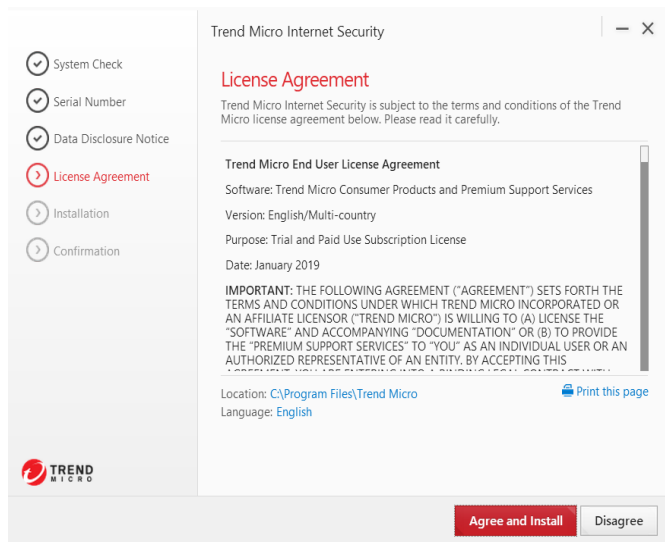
Trend Micro Internet Security

System Check
Serial Number
Data Disclosure Notice
License Agreement
Installation
Confirmation

License Agreement

Trend Micro Internet Security is subject to the terms and conditions of the Trend Micro license agreement below. Please read it carefully.

Trend Micro End User License Agreement

Software: Trend Micro Consumer Products and Premium Support Services

Version: English/Multi-country

Purpose: Trial and Paid Use Subscription License

Date: January 2019

IMPORTANT: THE FOLLOWING AGREEMENT ("AGREEMENT") SETS FORTH THE TERMS AND CONDITIONS UNDER WHICH TREND MICRO INCORPORATED OR AN AFFILIATE LICENSOR ("TREND MICRO") IS WILLING TO (A) LICENSE THE "SOFTWARE" AND ACCOMPANYING "DOCUMENTATION" OR (B) TO PROVIDE THE "PREMIUM SUPPORT SERVICES" TO "YOU" AS AN INDIVIDUAL USER OR AN AUTHORIZED REPRESENTATIVE OF AN ENTITY. BY ACCEPTING THIS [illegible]

Location: C:\Program Files\Trend Micro
Language: English

Print this page

TREND MICRO

Agree and Install
Disagree